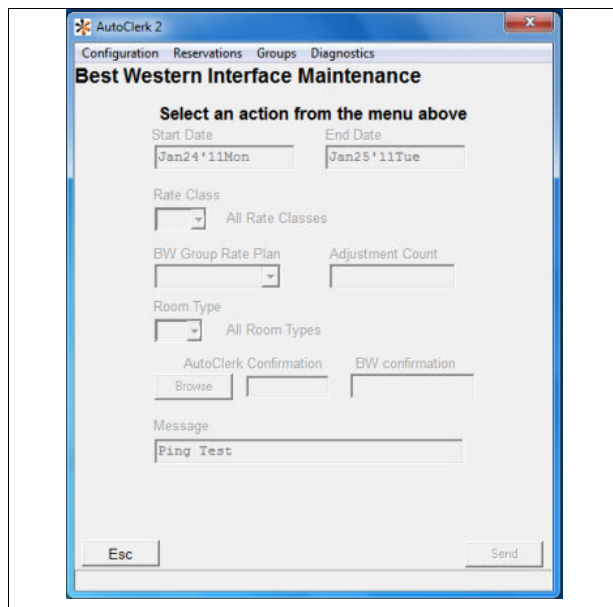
AutoClerk 2

Configuration Reservations Groups Diagnostics

Best Western Interface Maintenance

Select an action from the menu above

Start Date
Jan24'11Mon

End Date
Jan25'11Tue

Rate Class
All Rate Classes

BW Group Rate Plan

Adjustment Count

Room Type
All Room Types

AutoClerk Confirmation
Browse

BW confirmation

Message
Ping Test

Esc

Send